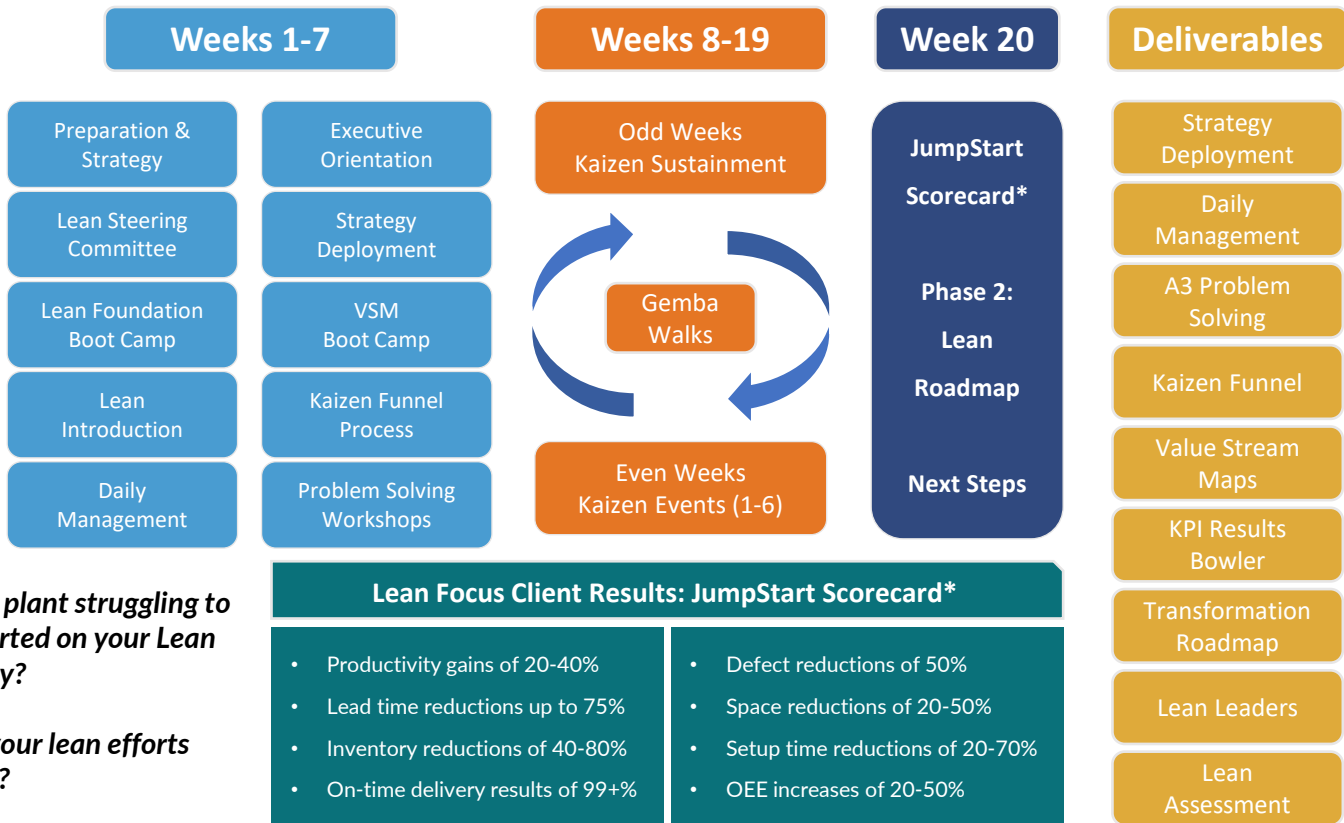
Weeks 1-7

Preparation & Strategy

Lean Steering Committee

Lean Foundation Boot Camp

Lean Introduction

Daily Management

Executive Orientation

Strategy Deployment

VSM Boot Camp

Kaizen Funnel Process

Problem Solving Workshops

Weeks 8-19

Odd Weeks Kaizen Sustainment

Gemba Walks

Even Weeks Kaizen Events (1-6)

Week 20

JumpStart Scorecard*

Phase 2: Lean Roadmap

Next Steps

Deliverables

Strategy Deployment

Daily Management

A3 Problem Solving

Kaizen Funnel

Value Stream Maps

KPI Results Bowler

Transformation Roadmap

Lean Leaders

Lean Assessment

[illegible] plant struggling to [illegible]rted on your Lean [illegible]y?

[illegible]our lean efforts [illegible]?

Lean Focus Client Results: JumpStart Scorecard*

• Productivity gains of 20-40%
• Lead time reductions up to 75%
• Inventory reductions of 40-80%
• On-time delivery results of 99+%

• Defect reductions of 50%
• Space reductions of 20-50%
• Setup time reductions of 20-70%
• OEE increases of 20-50%